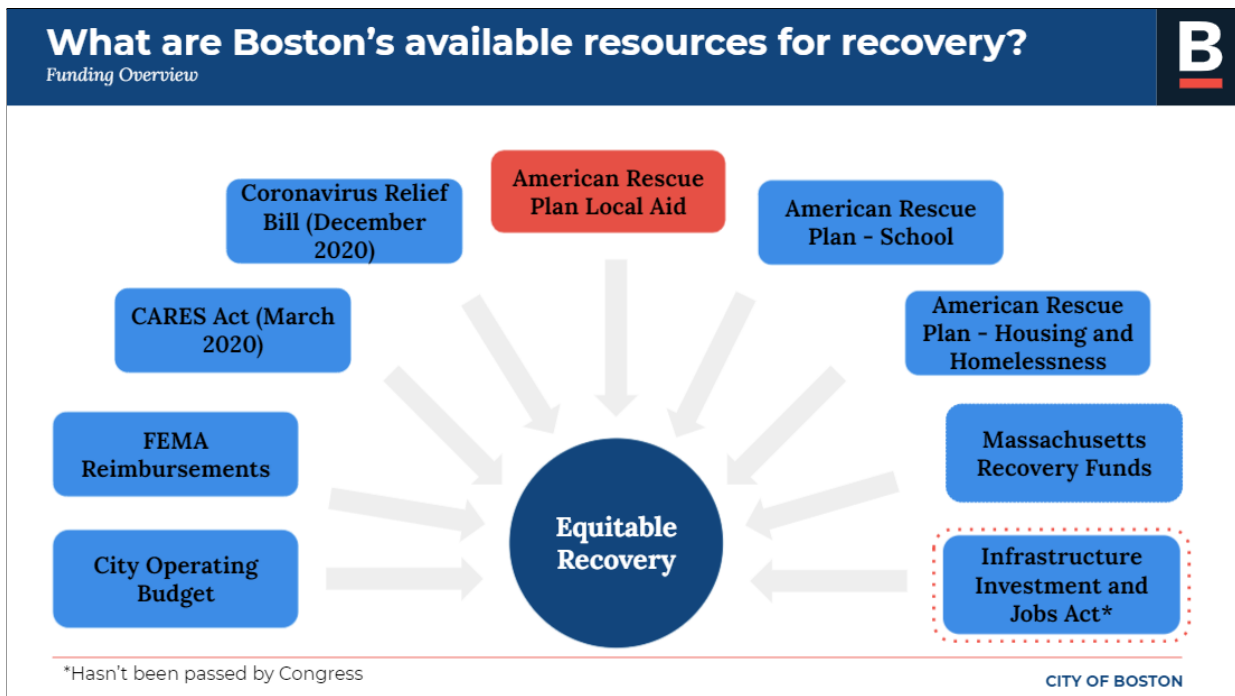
What are Boston's available resources for recovery?

Funding Overview

B

American Rescue Plan Local Aid

Coronavirus Relief Bill (December 2020)

American Rescue Plan - School

CARES Act (March 2020)

American Rescue Plan - Housing and Homelessness

FEMA Reimbursements

Massachusetts Recovery Funds

Equitable Recovery

City Operating Budget

Infrastructure Investment and Jobs Act*

*Hasn't been passed by Congress

CITY OF BOSTON